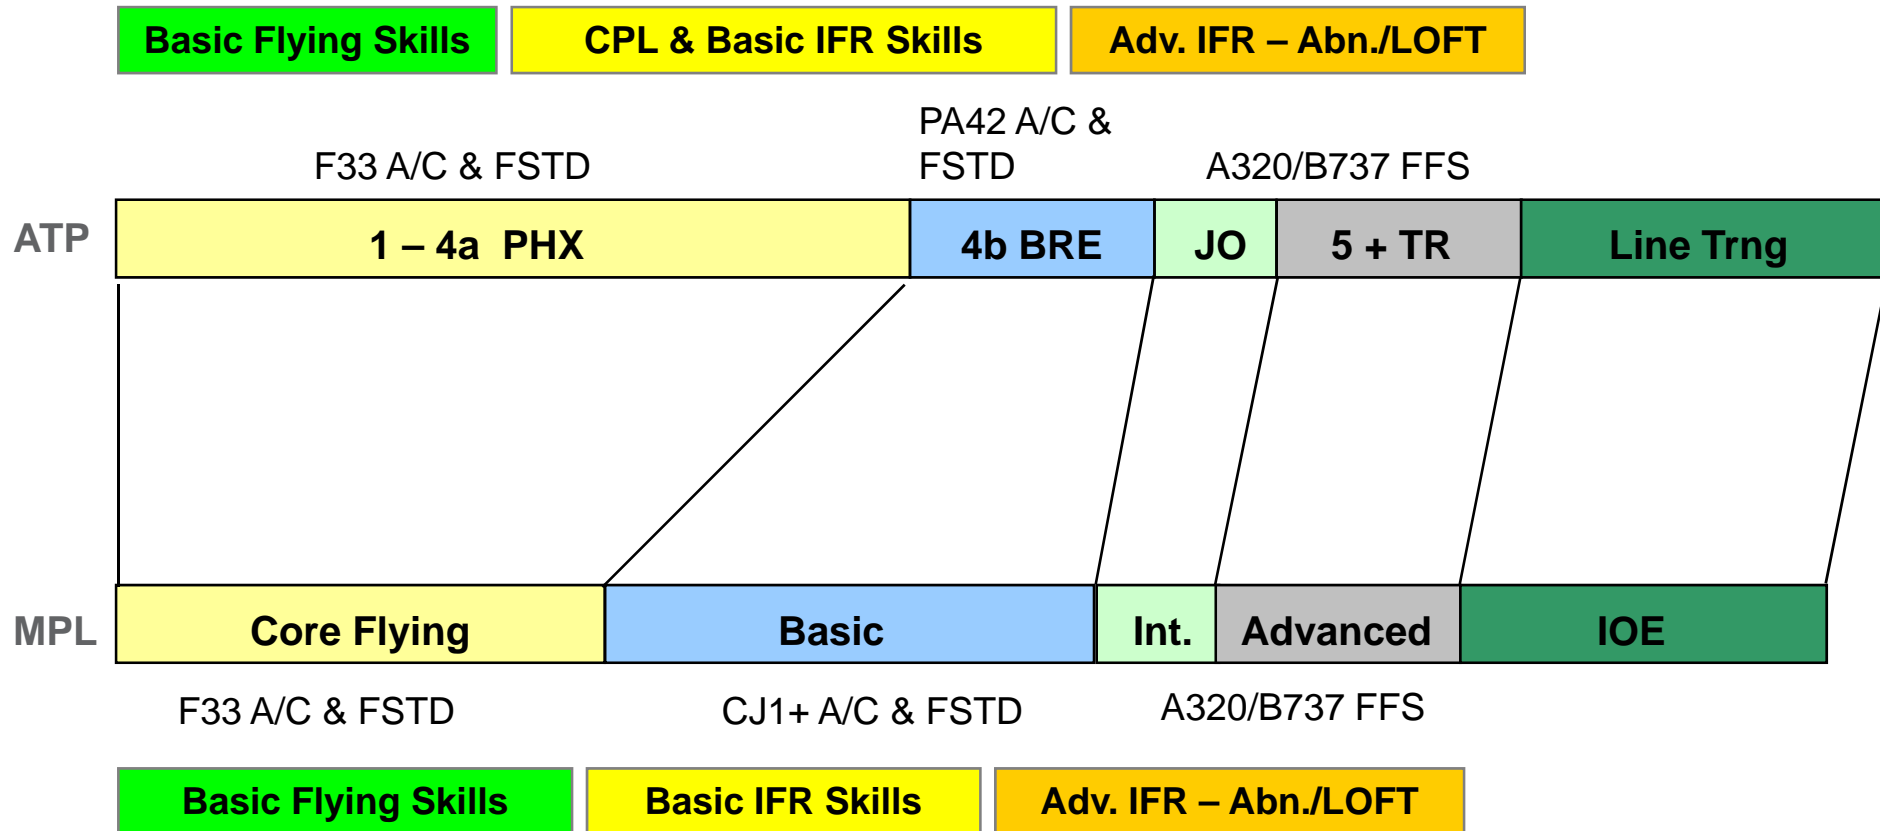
Basic Flying Skills
CPL & Basic IFR Skills
Adv. IFR – Abn./LOFT

F33 A/C & FSTD
PA42 A/C & FSTD
A320/B737 FFS

ATP
1 – 4a PHX
4b BRE
JO
5 + TR
Line Trng

MPL
Core Flying
Basic
Int.
Advanced
IOE

F33 A/C & FSTD
CJ1+ A/C & FSTD
A320/B737 FFS

Basic Flying Skills
Basic IFR Skills
Adv. IFR – Abn./LOFT